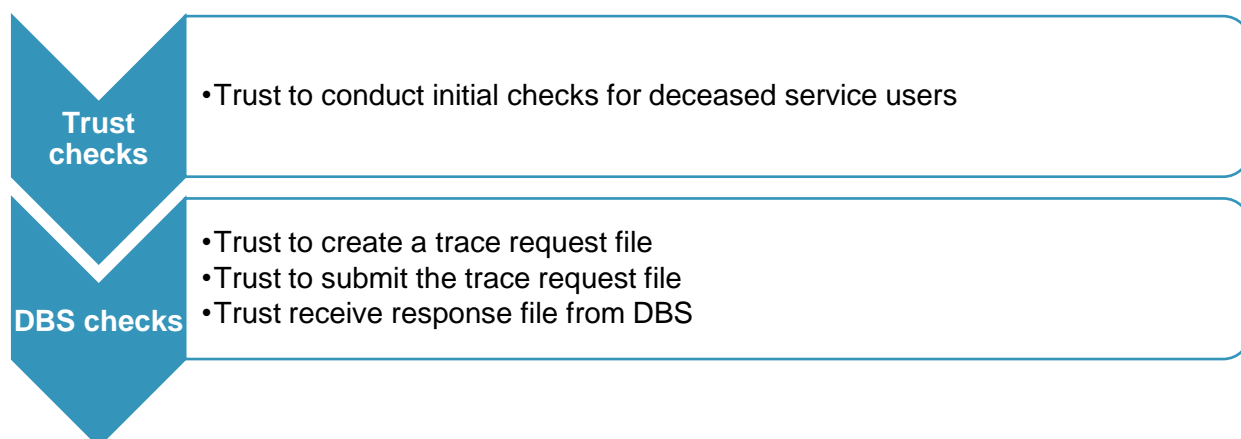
Trust checks

•Trust to conduct initial checks for deceased service users

DBS checks

•Trust to create a trace request file
•Trust to submit the trace request file
•Trust receive response file from DBS